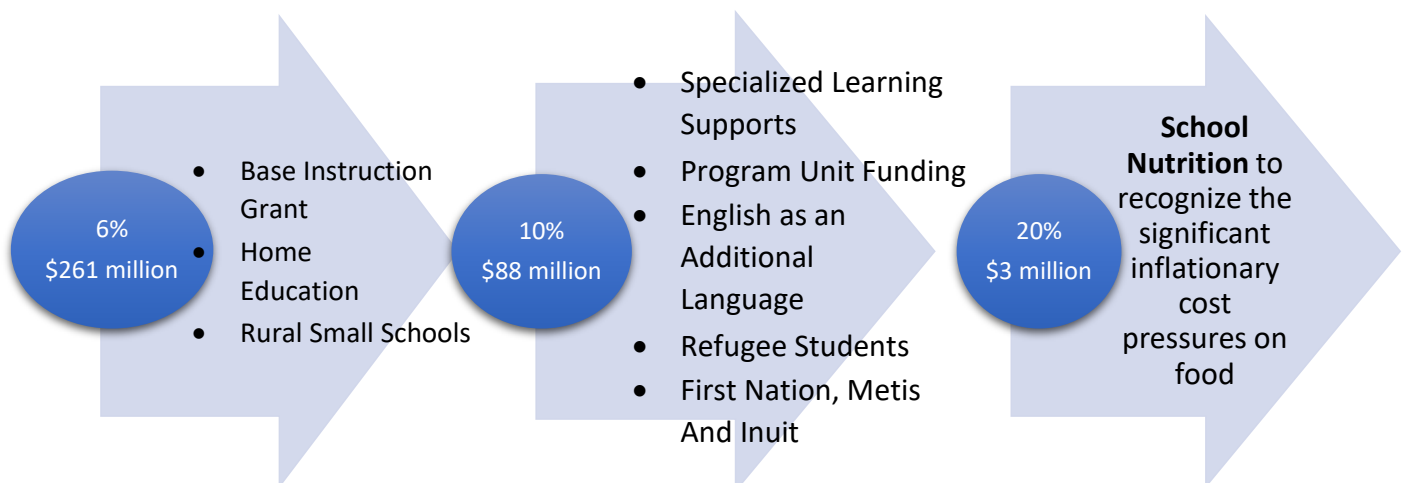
6%
$261 million

- Base Instruction Grant
- Home Education
- Rural Small Schools

10%
$88 million

- Specialized Learning Supports
- Program Unit Funding
- English as an Additional Language
- Refugee Students
- First Nation, Metis And Inuit

20%
$3 million

**School Nutrition** to recognize the significant inflationary cost pressures on food